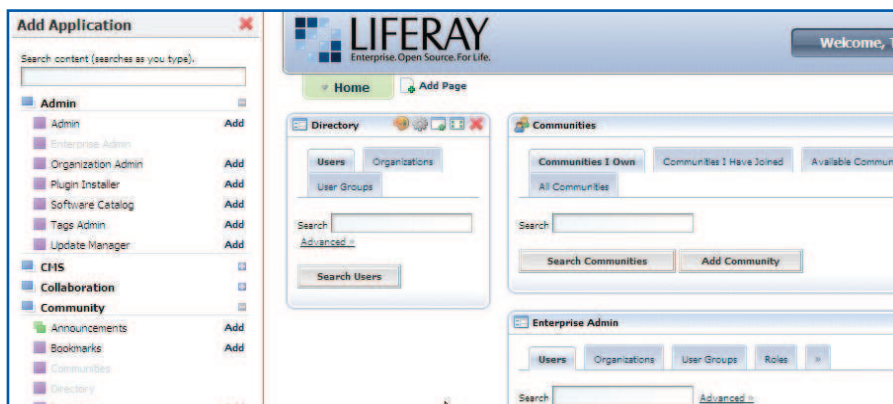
Add Application

Search content (searches as you type).

Admin
Admin Add
Enterprise Admin
Organization Admin Add
Plugin Installer Add
Software Catalog Add
Tags Admin Add
Update Manager Add
CMS
Collaboration
Community
Announcements Add
Bookmarks Add
Communities
Directory

LIFERAY
Enterprise. Open Source. For Life.

Welcome, T

Home
Add Page

Directory
Users
Organizations
User Groups
Search
Advanced »
Search Users

Communities
Communities I Own
Communities I Have Joined
Available Commun
All Communities
Search
Search Communities
Add Community

Enterprise Admin
Users
Organizations
User Groups
Roles
»
Search
Advanced »